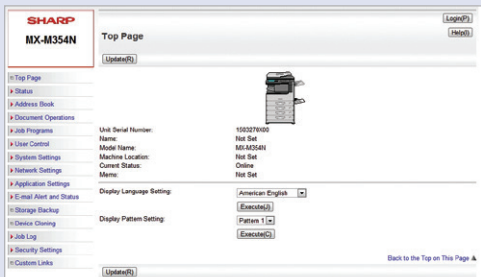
SHARP
MX-M354N

Top Page

Login(P)
Help(I)

Update(R)

Top Page
Status
Address Book
Document Operations
Job Programs
User Control
System Settings
Network Settings
Application Settings
E-mail Alert and Status
Storage Backup
Device Cloning
Job Log
Security Settings
Custom Links

| | |
|---|---|
| Unit Serial Number: | 1003276X00 |
| Name: | Not Set |
| Model Name: | MX-M354N |
| Machine Location: | Not Set |
| Current Status: | Online |
| Memo: | Not Set |

Display Language Setting: American English
Execute(J)

Display Pattern Setting: Pattern 1
Execute(C)

Back to the Top on This Page

Update(R)